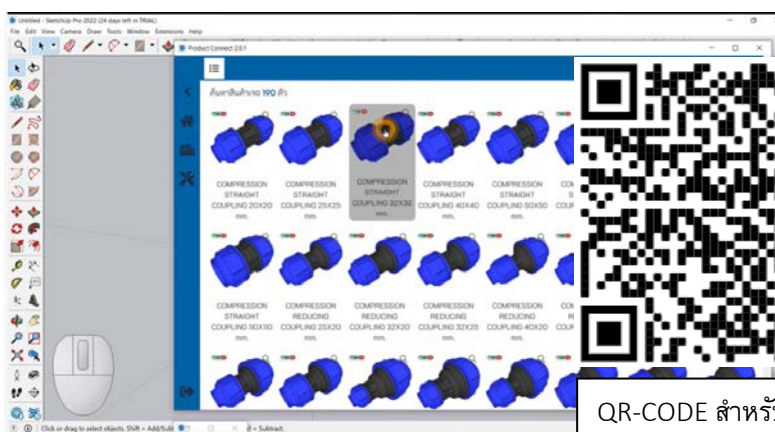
Untitled - SketchUp Pro 2022 (24 days left in TRIAL)

File Edit View Camera Draw Tools Window Extensions Help

Product Connect 2.0.1

ค้นหาสินค้าเจอ 190 ตัว

COMPRESSION STRAIGHT COUPLING 20X20 mm.

COMPRESSION STRAIGHT COUPLING 25X25 mm.

COMPRESSION STRAIGHT COUPLING 32X32 mm.

COMPRESSION STRAIGHT COUPLING 40X40 mm.

COMPRESSION STRAIGHT COUPLING 50X50 mm.

CO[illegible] S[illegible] COU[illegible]

COMPRESSION STRAIGHT COUPLING 90X90 mm.

COMPRESSION REDUCING COUPLING 25X20 mm.

COMPRESSION REDUCING COUPLING 32X20 mm.

COMPRESSION REDUCING COUPLING 32X25 mm.

COMPRESSION REDUCING COUPLING 40X20 mm.

CO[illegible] R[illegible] COU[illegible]

Click or drag to select objects. Shift = Add/Subt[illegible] = Subtract.

QR-CODE สำหรั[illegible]